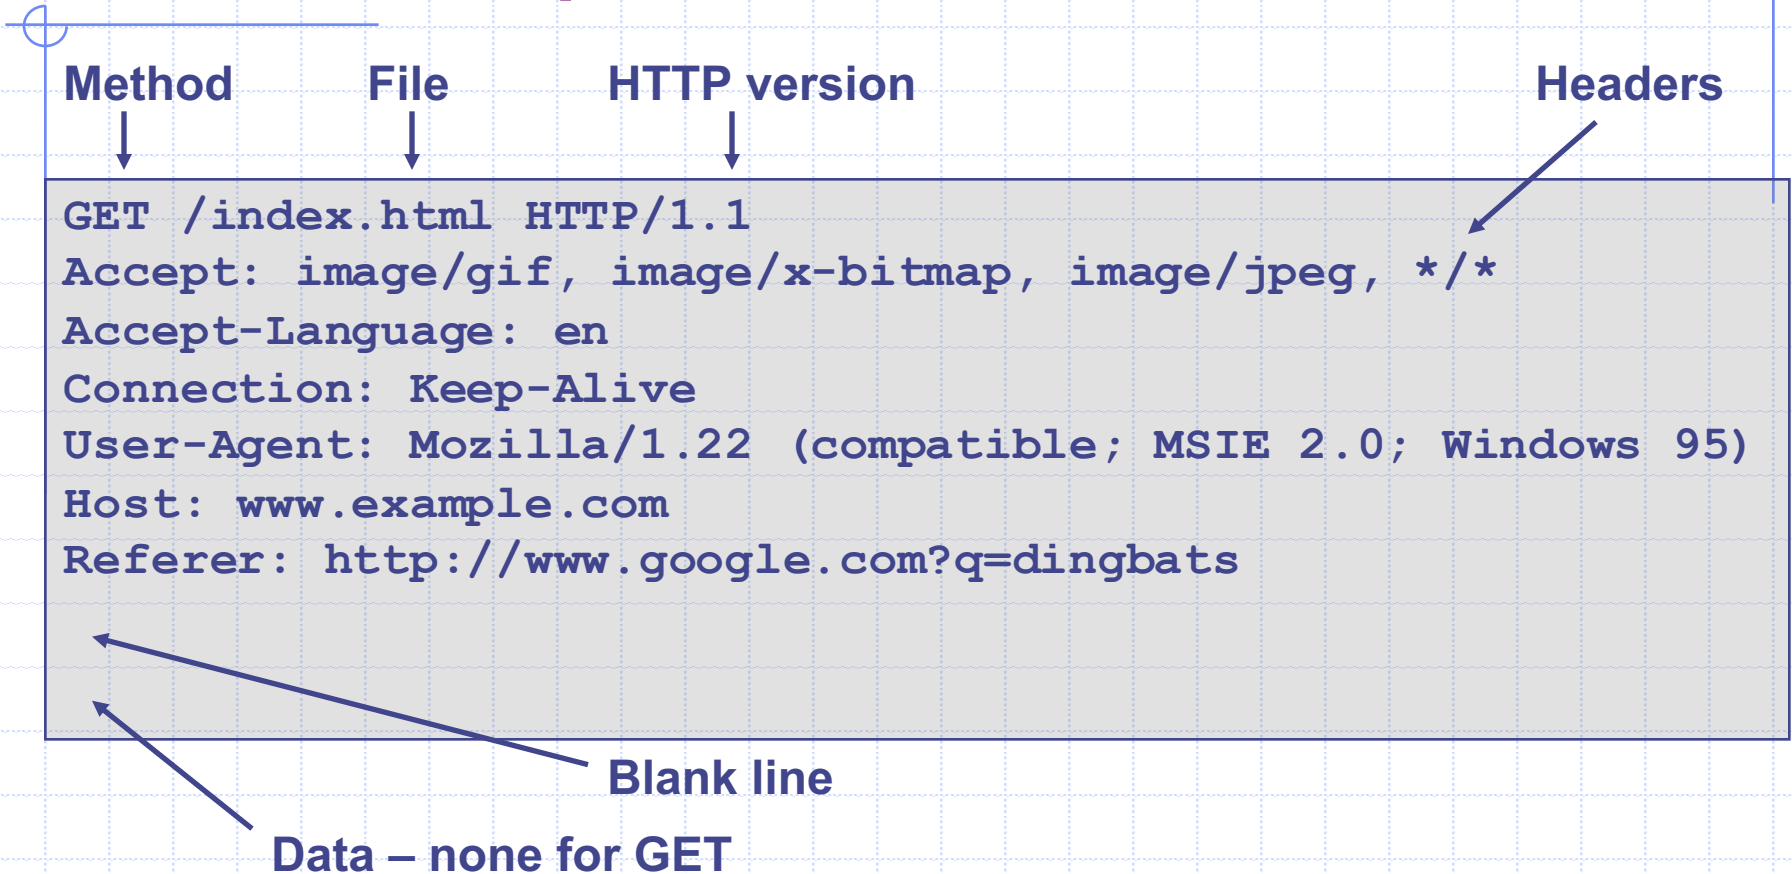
Method File HTTP version Headers

GET /index.html HTTP/1.1
Accept: image/gif, image/x-bitmap, image/jpeg, */*
Accept-Language: en
Connection: Keep-Alive
User-Agent: Mozilla/1.22 (compatible; MSIE 2.0; Windows 95)
Host: www.example.com
Referer: http://www.google.com?q=dingbats

Blank line

Data – none for GET